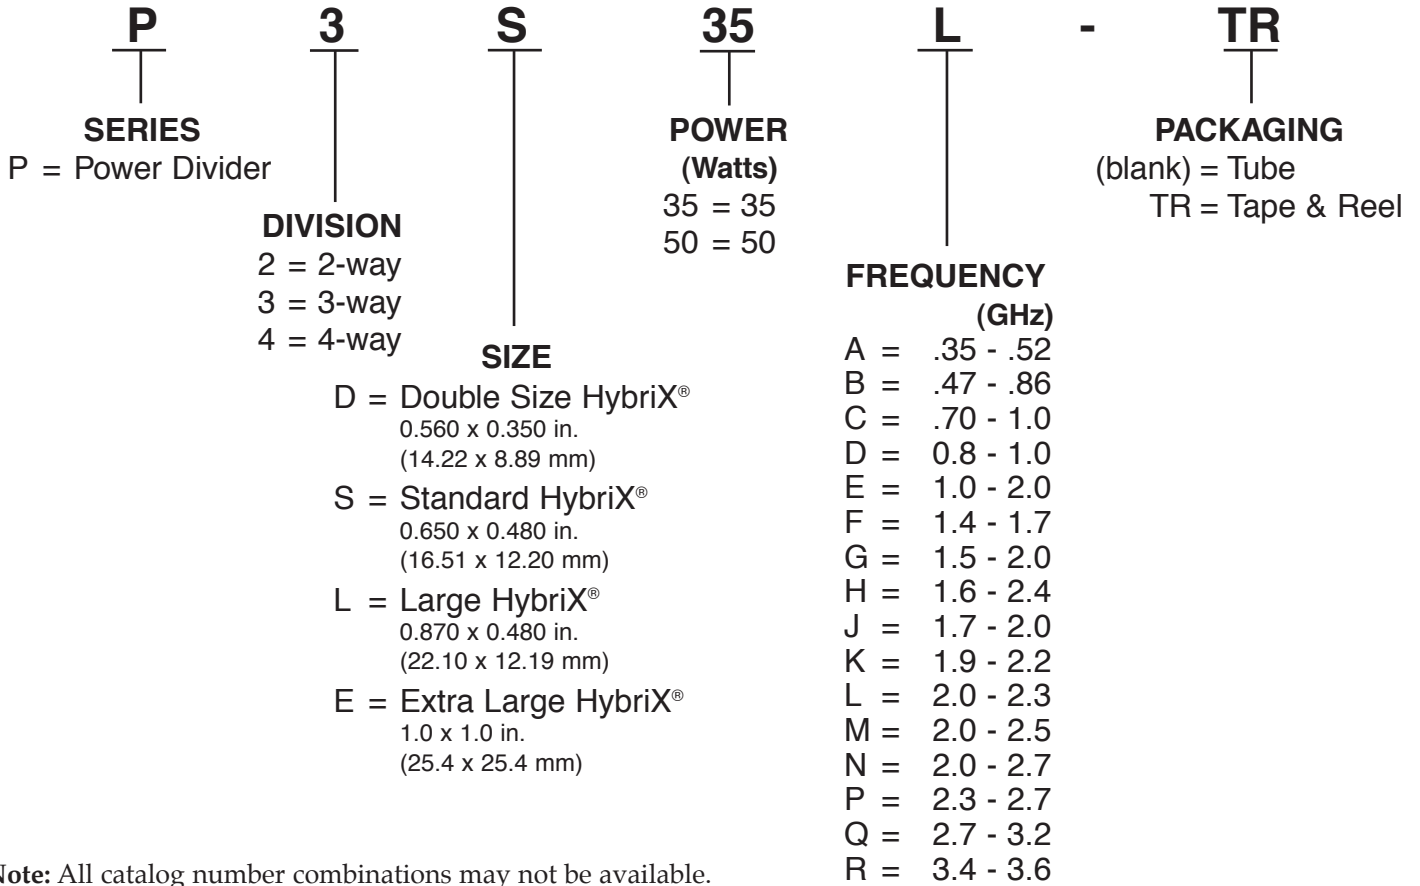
P 3 S 35 L - TR

SERIES
P = Power Divider

DIVISION
2 = 2-way
3 = 3-way
4 = 4-way

SIZE
D = Double Size HybriX®
0.560 x 0.350 in.
(14.22 x 8.89 mm)
S = Standard HybriX®
0.650 x 0.480 in.
(16.51 x 12.20 mm)
L = Large HybriX®
0.870 x 0.480 in.
(22.10 x 12.19 mm)
E = Extra Large HybriX®
1.0 x 1.0 in.
(25.4 x 25.4 mm)

POWER
(Watts)
35 = 35
50 = 50

FREQUENCY
(GHz)
A = .35 - .52
B = .47 - .86
C = .70 - 1.0
D = 0.8 - 1.0
E = 1.0 - 2.0
F = 1.4 - 1.7
G = 1.5 - 2.0
H = 1.6 - 2.4
J = 1.7 - 2.0
K = 1.9 - 2.2
L = 2.0 - 2.3
M = 2.0 - 2.5
N = 2.0 - 2.7
P = 2.3 - 2.7
Q = 2.7 - 3.2
R = 3.4 - 3.6

PACKAGING
(blank) = Tube
TR = Tape & Reel

Note: All catalog number combinations may not be available.